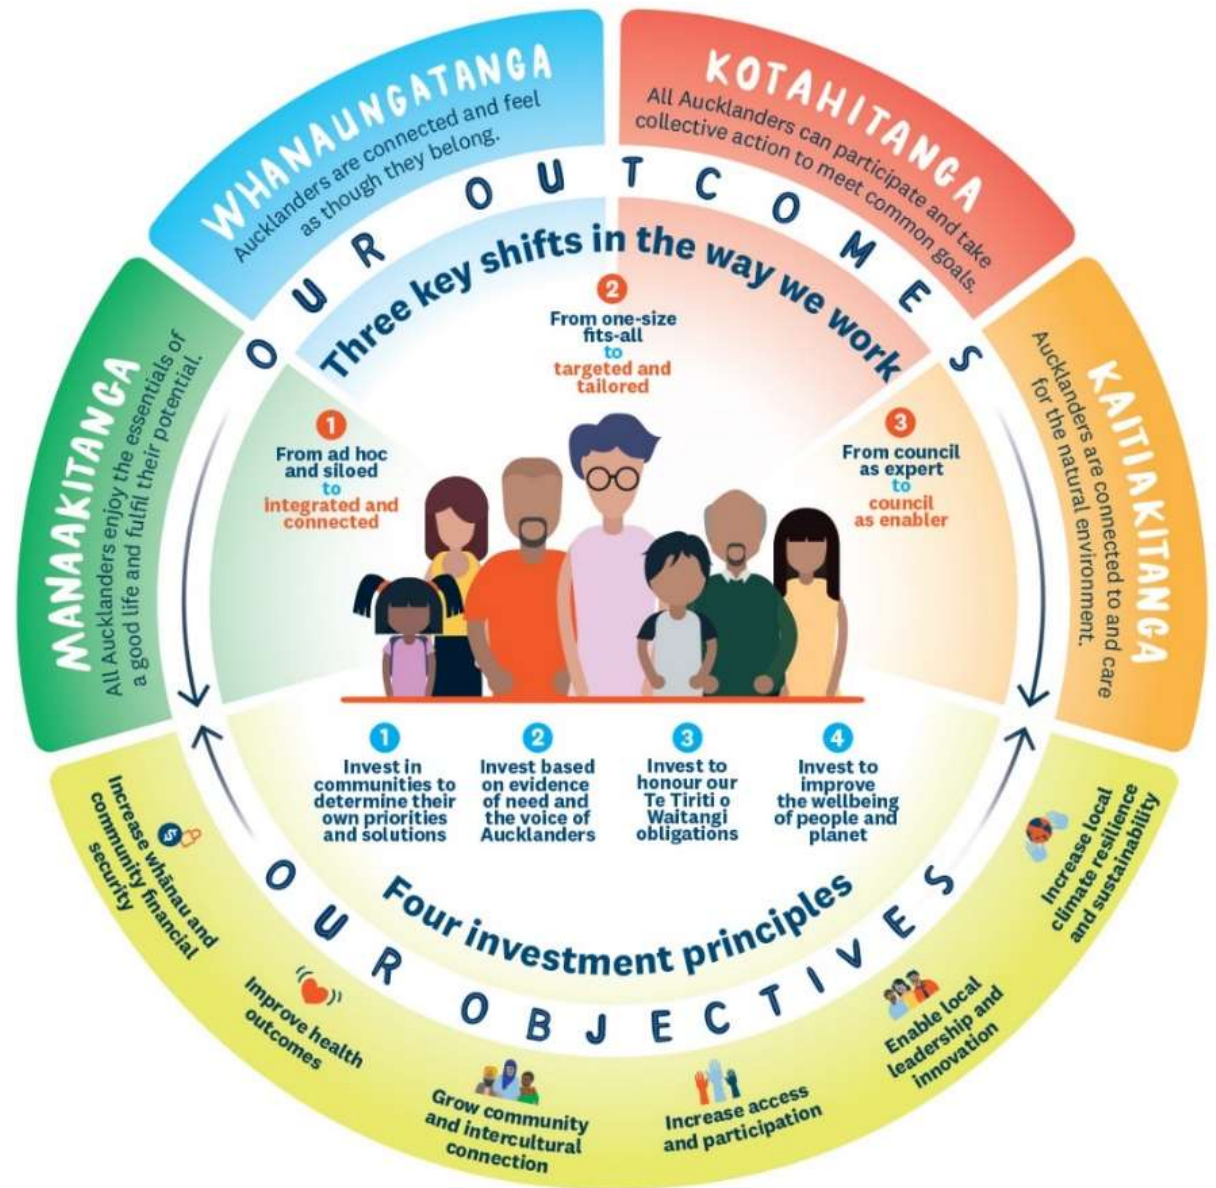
WHANAUNGATANGA
Aucklanders are connected and feel as though they belong.

KOTAHITANGA
All Aucklanders can participate and take collective action to meet common goals.

MANAAKITANGA
All Aucklanders enjoy the essentials of a good life and fulfil their potential.

KAITIAKITANGA
Aucklanders are connected to and care for the natural environment.

OUR OUTCOMES

Three key shifts in the way we work

1
From ad hoc and siloed to integrated and connected

2
From one-size fits-all to targeted and tailored

3
From council as expert to council as enabler

1
Invest in communities to determine their own priorities and solutions

2
Invest based on evidence of need and the voice of Aucklanders

3
Invest to honour our Te Tiriti o Waitangi obligations

4
Invest to improve the wellbeing of people and planet

Four investment principles

OUR OBJECTIVES

Increase whānau and community financial security

Improve health outcomes

Grow community and intercultural connection

Increase access and participation

Enable local leadership and innovation

Increase local climate resilience and sustainability